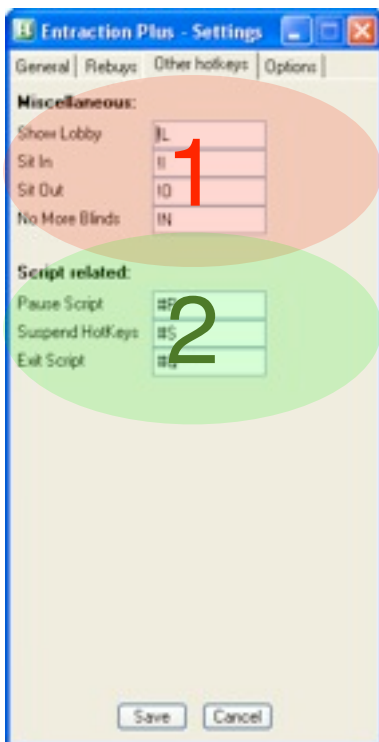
Entraction Plus - Settings

General | Rebuys | Other hotkeys | Options

Miscellaneous:

Show Lobby !L

Sit In !I

Sit Out !O

No More Blinds !N

1

Script related:

Pause Script #P

Suspend HotKeys #S

Exit Script #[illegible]

2

Save Cancel